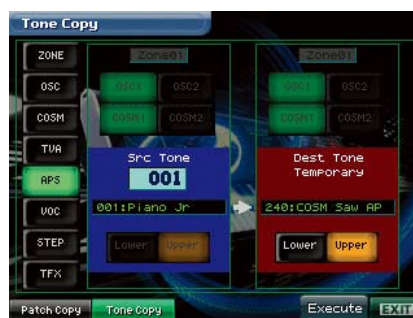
Tone Copy

ZONE
OSC
COSM
TVA
APS
VOC
STEP
TFX

Zone01
OSC1 OSC2
COSM1 COSM2
Src Tone
001
001:Piano Jr
Lower Upper

Zone01
OSC1 OSC2
COSM1 COSM2
Dest Tone
Temporary
240:COSM Saw AP
Lower Upper

Patch Copy
Tone Copy
Execute
EXIT